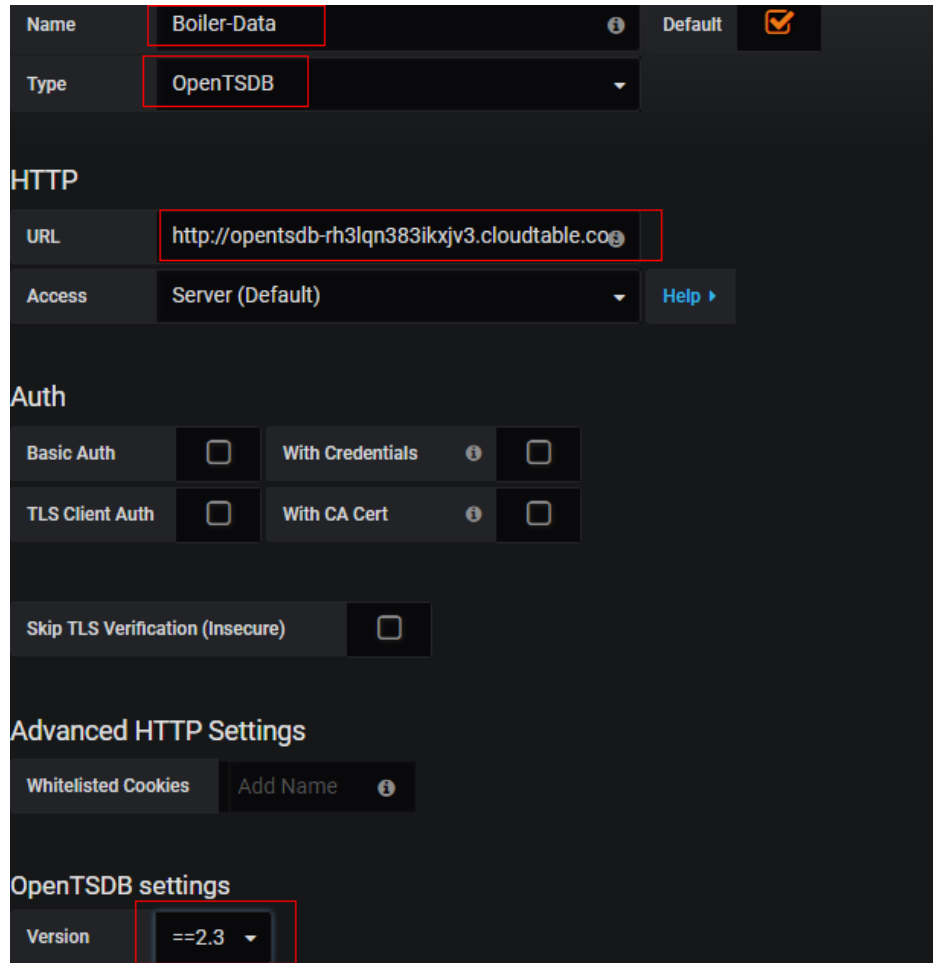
Name Boiler-Data Default

Type OpenTSDB

HTTP

URL http://opentsdb-rh3lqn383ikxjv3.cloudtable.co

Access Server (Default) Help ▸

Auth

Basic Auth

With Credentials

TLS Client Auth

With CA Cert

Skip TLS Verification (Insecure)

Advanced HTTP Settings

Whitelisted Cookies Add Name

OpenTSDB settings

Version ==2.3